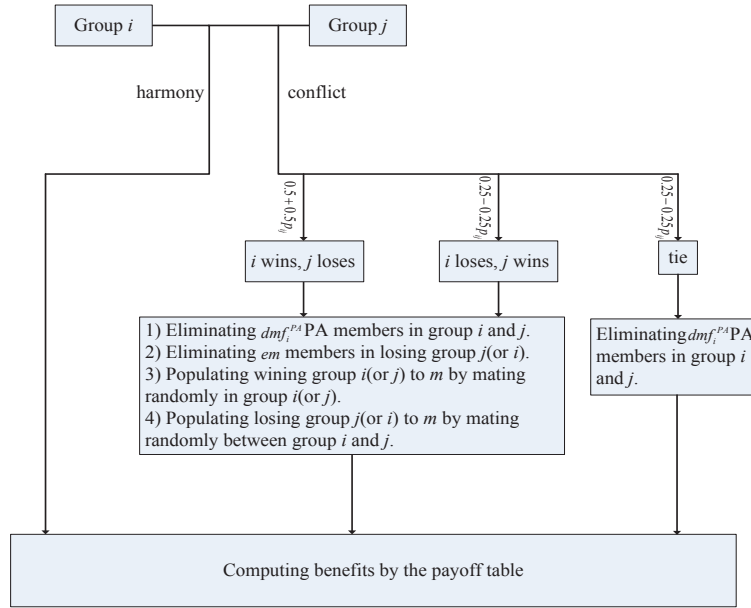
Group $i$

Group $j$

harmony

conflict

$0.5+0.5p_{ij}$

$0.25-0.25p_{ij}$

$0.25-0.25p_{ij}$

$i$ wins, $j$ loses

$i$ loses, $j$ wins

tie

1) Eliminating $dmf_i^{PA}$ PA members in group $i$ and $j$.
2) Eliminating $em$ members in losing group $j$(or $i$).
3) Populating wining group $i$(or $j$) to $m$ by mating randomly in group $i$(or $j$).
4) Populating losing group $j$(or $i$) to $m$ by mating randomly between group $i$ and $j$.

Eliminating $dmf_i^{PA}$ PA members in group $i$ and $j$.

Computing benefits by the payoff table